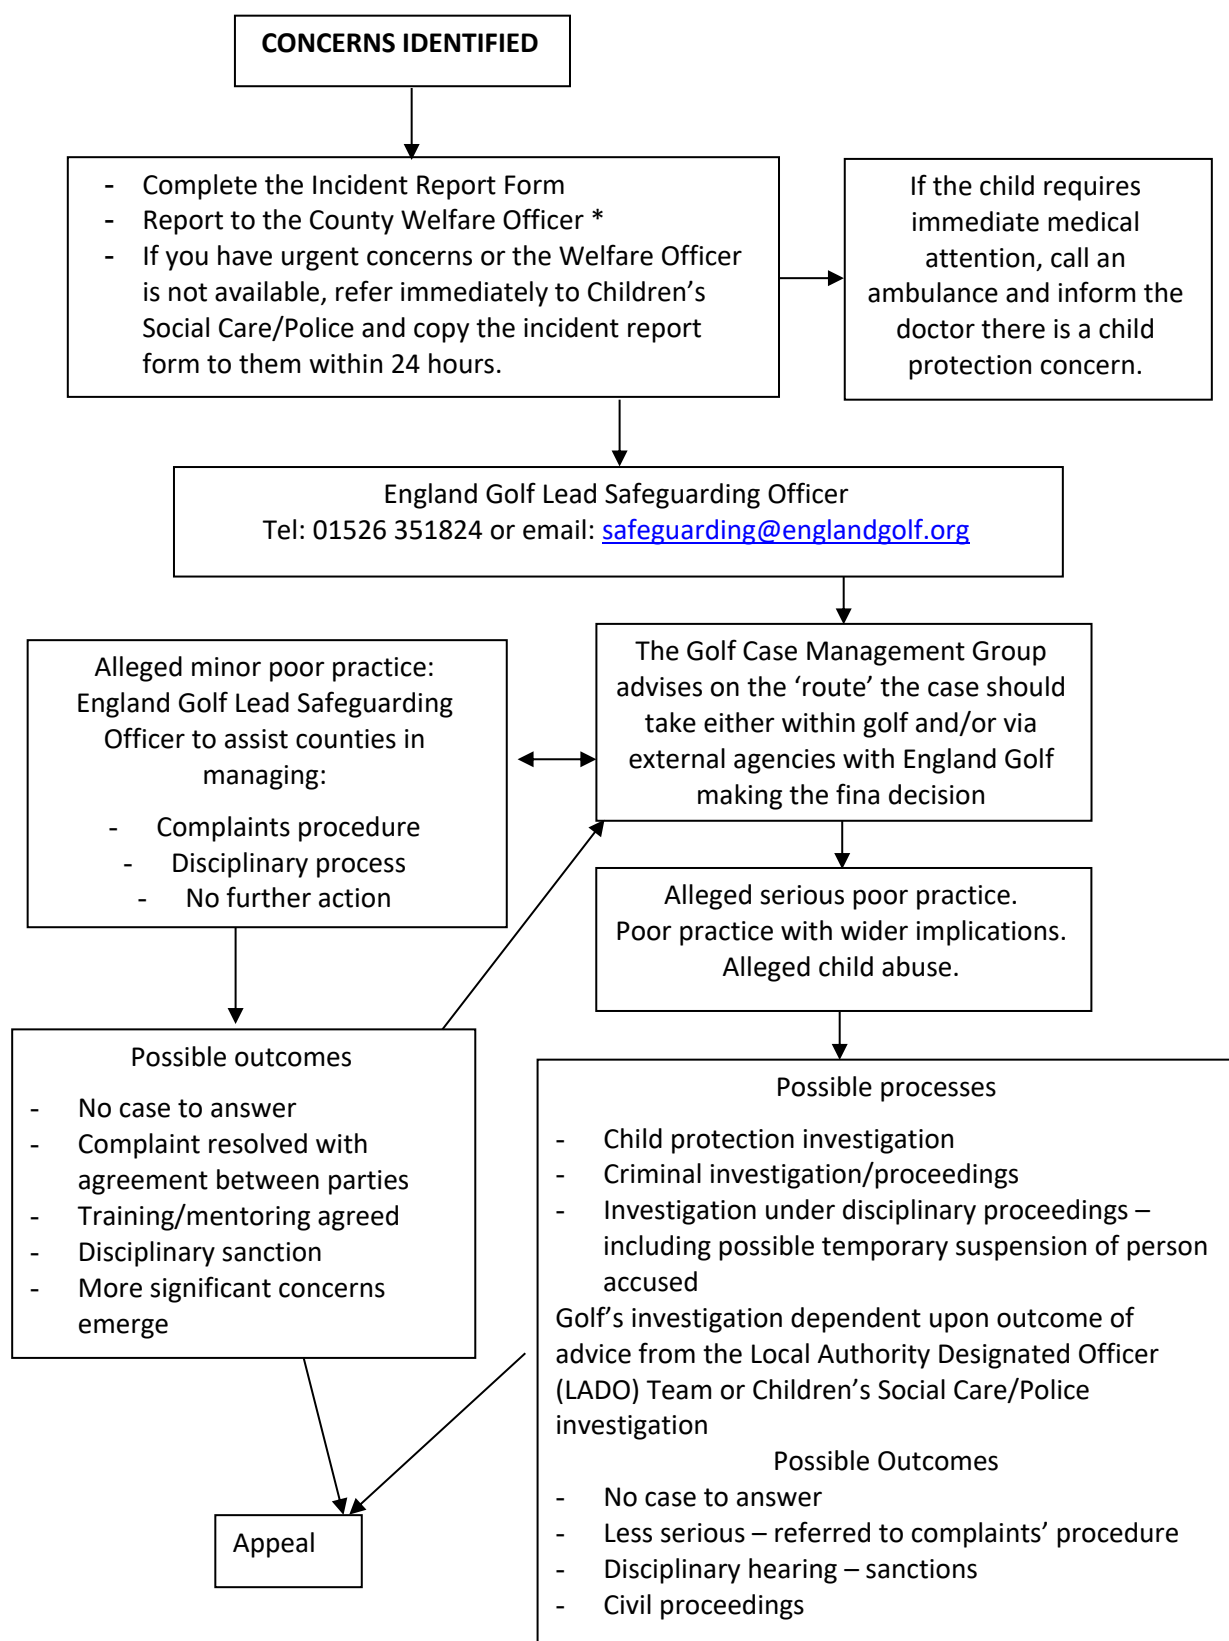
CONCERNS IDENTIFIED

- Complete the Incident Report Form
- Report to the County Welfare Officer *
- If you have urgent concerns or the Welfare Officer is not available, refer immediately to Children's Social Care/Police and copy the incident report form to them within 24 hours.

If the child requires immediate medical attention, call an ambulance and inform the doctor there is a child protection concern.

England Golf Lead Safeguarding Officer
Tel: 01526 351824 or email: safeguarding@englandgolf.org

Alleged minor poor practice: England Golf Lead Safeguarding Officer to assist counties in managing:

- Complaints procedure
- Disciplinary process
- No further action

The Golf Case Management Group advises on the 'route' the case should take either within golf and/or via external agencies with England Golf making the fina decision

Alleged serious poor practice.
Poor practice with wider implications.
Alleged child abuse.

Possible outcomes

- No case to answer
- Complaint resolved with agreement between parties
- Training/mentoring agreed
- Disciplinary sanction
- More significant concerns emerge

Possible processes

- Child protection investigation
- Criminal investigation/proceedings
- Investigation under disciplinary proceedings – including possible temporary suspension of person accused

Golf's investigation dependent upon outcome of advice from the Local Authority Designated Officer (LADO) Team or Children's Social Care/Police investigation

Possible Outcomes

- No case to answer
- Less serious – referred to complaints' procedure
- Disciplinary hearing – sanctions
- Civil proceedings

Appeal